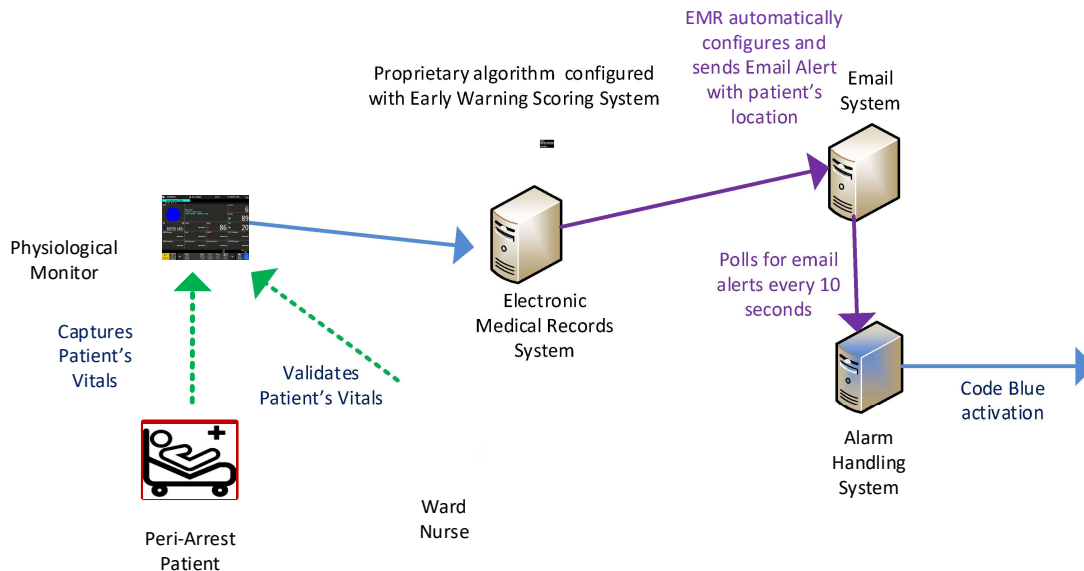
Proprietary algorithm configured with Early Warning Scoring System

EMR automatically configures and sends Email Alert with patient's location

Email System

Physiological Monitor

Electronic Medical Records System

Polls for email alerts every 10 seconds

Captures Patient's Vitals

Validates Patient's Vitals

Code Blue activation

Alarm Handling System

Ward Nurse

Peri-Arrest Patient